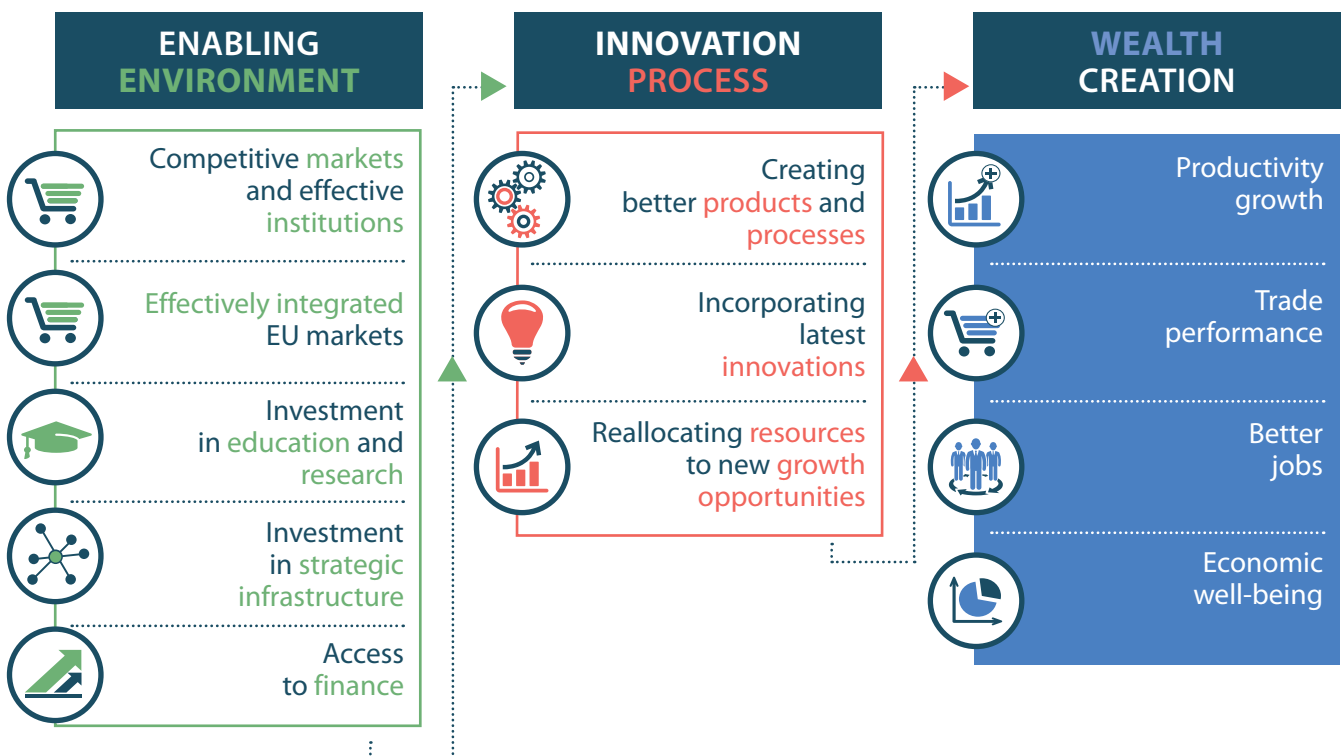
ENABLING ENVIRONMENT

Competitive markets and effective institutions

Effectively integrated EU markets

Investment in education and research

Investment in strategic infrastructure

Access to finance

INNOVATION PROCESS

Creating better products and processes

Incorporating latest innovations

Reallocating resources to new growth opportunities

WEALTH CREATION

Productivity growth

Trade performance

Better jobs

Economic well-being